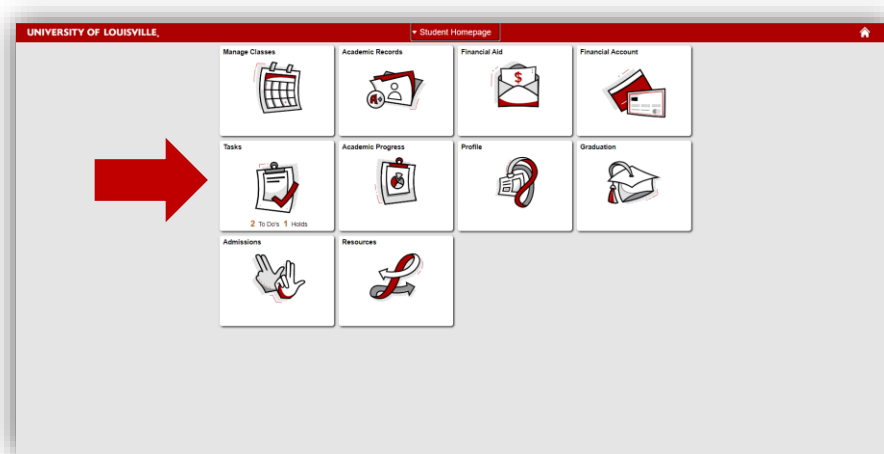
UNIVERSITY OF LOUISVILLE.

▾ Student Homepage

Manage Classes

Academic Records

A+

Financial Aid

$

Financial Account

Tasks

2 To Do's 1 Holds

Academic Progress

Profile

Graduation

Admissions

Resources